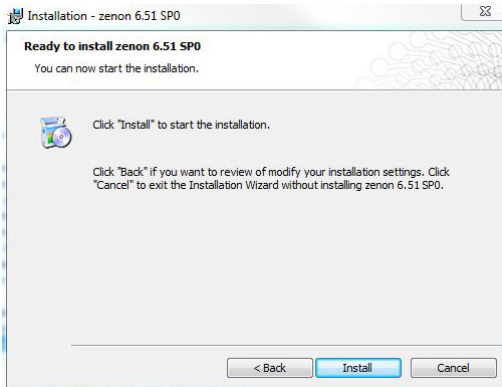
Installation - zenon 6.51 SP0

Ready to install zenon 6.51 SP0

You can now start the installation.

Click "Install" to start the installation.

Click "Back" if you want to review of modify your installation settings. Click "Cancel" to exit the Installation Wizard without installing zenon 6.51 SP0.

< Back

Install

Cancel